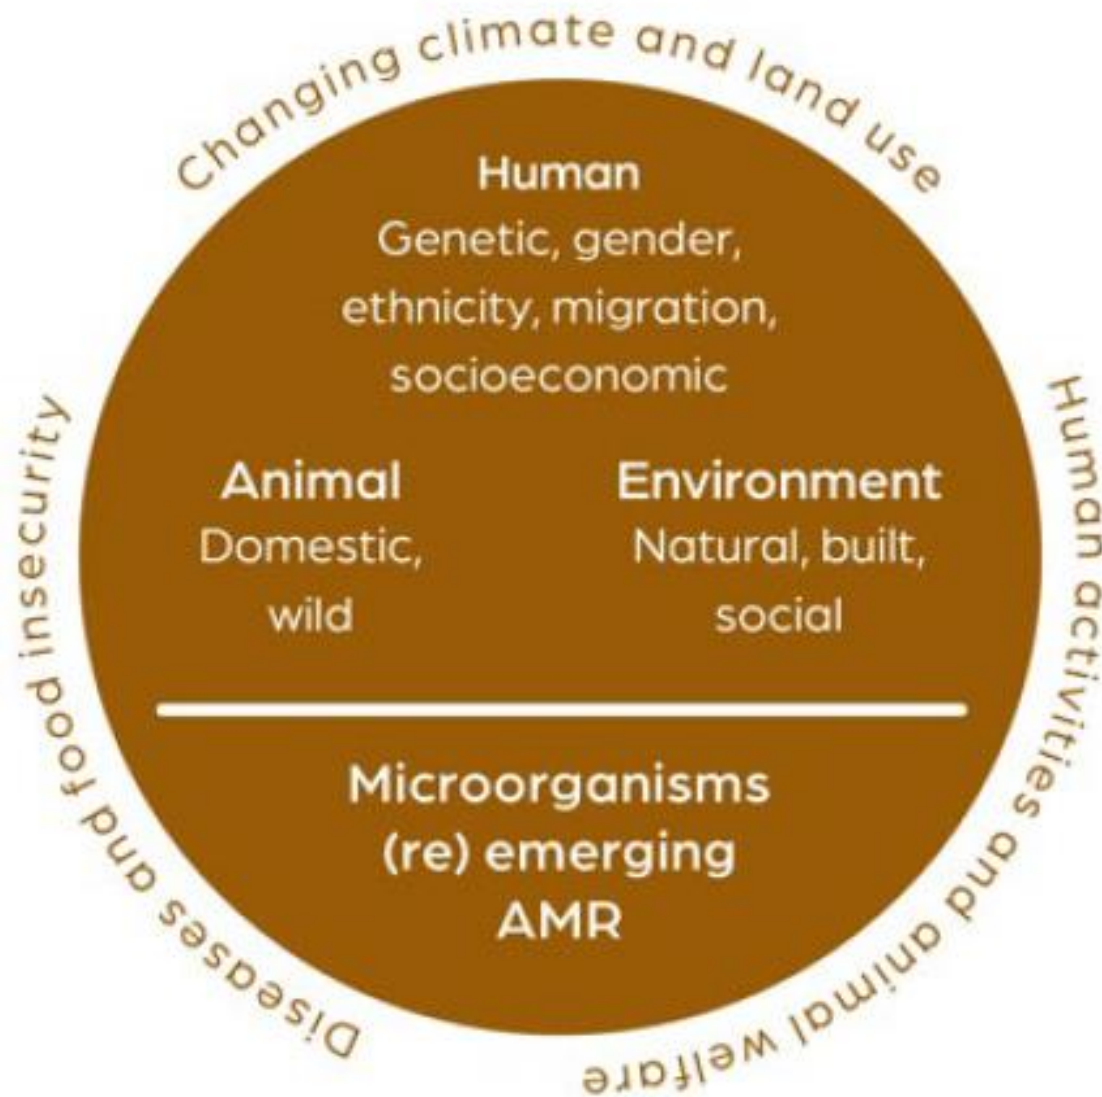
Changing climate and land use

Human
Genetic, gender, ethnicity, migration, socioeconomic

Animal
Domestic, wild

Environment
Natural, built, social

Microorganisms
(re) emerging
AMR

Human activities and animal welfare

Diseases and food insecurity